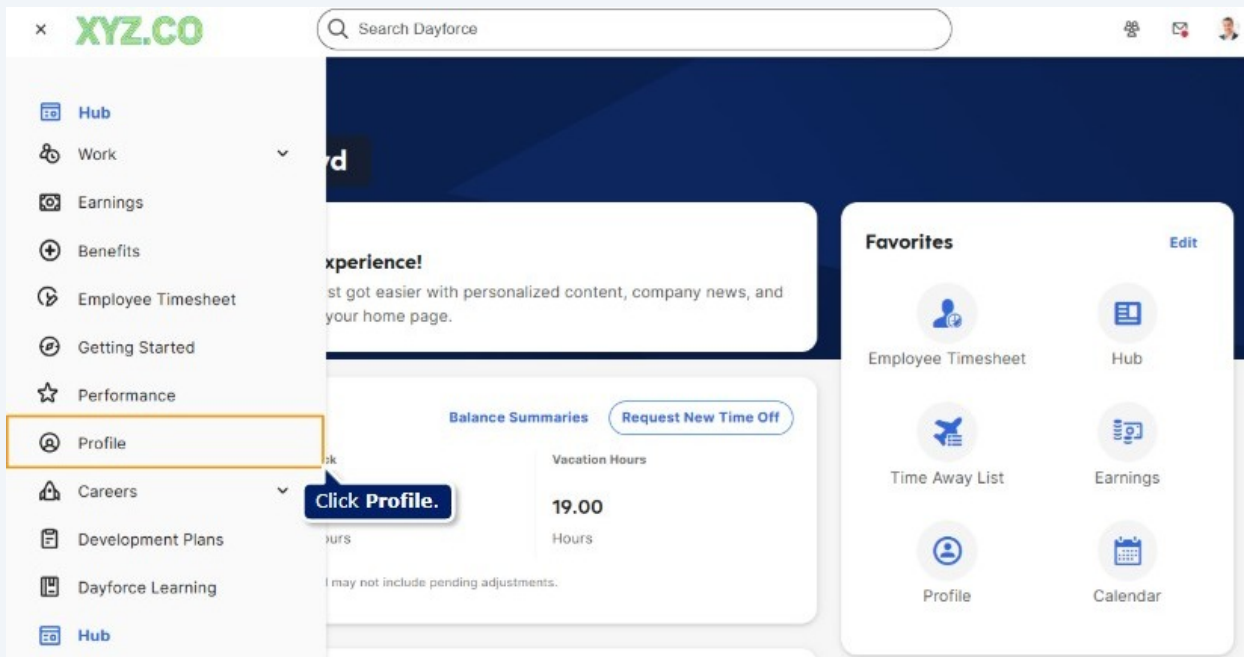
× XYZ.CO

Search Dayforce

Hub
Work
Earnings
Benefits
Employee Timesheet
Getting Started
Performance
Profile
Careers
Development Plans
Dayforce Learning
Hub

yd

xperience!
st got easier with personalized content, company news, and your home page.

Balance Summaries
Request New Time Off

ck
Vacation Hours

19.00

ours
Hours

l may not include pending adjustments.

Click **Profile.**

Favorites
Edit

Employee Timesheet
Hub
Time Away List
Earnings
Profile
Calendar